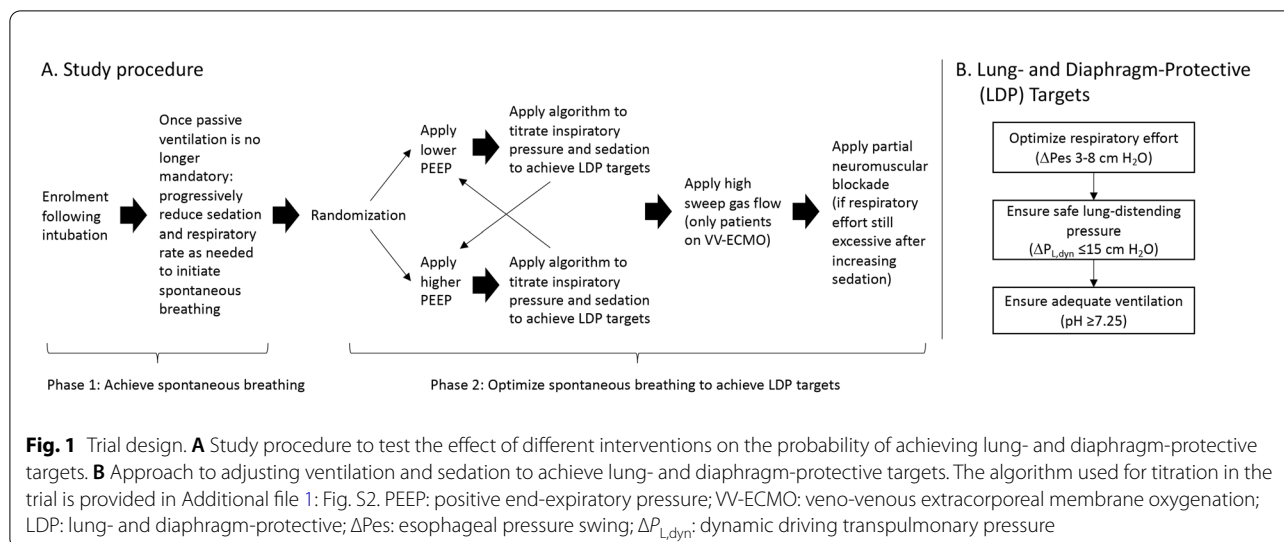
A. Study procedure

Enrolment following intubation

Once passive ventilation is no longer mandatory: progressively reduce sedation and respiratory rate as needed to initiate spontaneous breathing

Randomization

Apply lower PEEP

Apply algorithm to titrate inspiratory pressure and sedation to achieve LDP targets

Apply higher PEEP

Apply algorithm to titrate inspiratory pressure and sedation to achieve LDP targets

Apply high sweep gas flow (only patients on VV-ECMO)

Apply partial neuromuscular blockade (if respiratory effort still excessive after increasing sedation)

Phase 1: Achieve spontaneous breathing

Phase 2: Optimize spontaneous breathing to achieve LDP targets

B. Lung- and Diaphragm-Protective (LDP) Targets

Optimize respiratory effort ($\Delta$Pes 3-8 cm $H_2O$)

Ensure safe lung-distending pressure ($\Delta P_{L,dyn}$ ≤15 cm $H_2O$)

Ensure adequate ventilation (pH ≥7.25)

**Fig. 1** Trial design. **A** Study procedure to test the effect of different interventions on the probability of achieving lung- and diaphragm-protective targets. **B** Approach to adjusting ventilation and sedation to achieve lung- and diaphragm-protective targets. The algorithm used for titration in the trial is provided in Additional file 1: Fig. S2. PEEP: positive end-expiratory pressure; VV-ECMO: veno-venous extracorporeal membrane oxygenation; LDP: lung- and diaphragm-protective; $\Delta$Pes: esophageal pressure swing; $\Delta P_{L,dyn}$: dynamic driving transpulmonary pressure